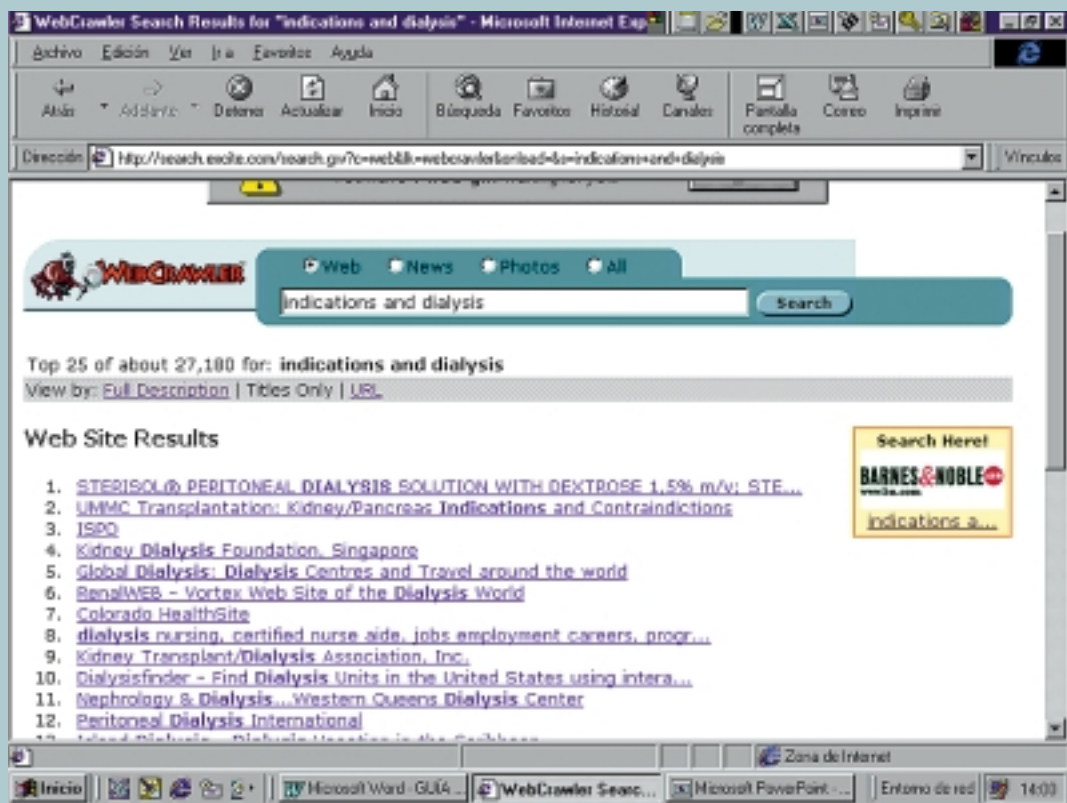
WebCrawler Search Results for "indications and dialysis" - Microsoft Internet Exp

Archivo Edición Ver Ir a Favoritos Ayuda

Atrás Adelante Detener Actualizar Inicio Búsqueda Favoritos Historial Canales Pantalla completa Correo Imprimir

Dirección http://search.excite.com/search.gw?c=web&lk=webcrawler&onload=&s=indications+and+dialysis Vínculos

WebCrawler

Web News Photos All

indications and dialysis

Search

Top 25 of about 27,180 for: indications and dialysis

View by: Full Description | Titles Only | URL

Web Site Results

1. STERISOL® PERITONEAL DIALYSIS SOLUTION WITH DEXTROSE 1.5% m/v; STE...
2. UMMC Transplantation: Kidney/Pancreas Indications and Contraindictions
3. ISPD
4. Kidney Dialysis Foundation, Singapore
5. Global Dialysis: Dialysis Centres and Travel around the world
6. RenalWEB - Vortex Web Site of the Dialysis World
7. Colorado HealthSite
8. dialysis nursing, certified nurse aide, jobs employment careers, progr...
9. Kidney Transplant/Dialysis Association, Inc.
10. Dialysisfinder - Find Dialysis Units in the United States using intera...
11. Nephrology & Dialysis...Western Queens Dialysis Center
12. Peritoneal Dialysis International

Search Here!

BARNES&NOBLE bn.com

indications a...

Zona de Internet

Inicio Microsoft Word - GUÍA ... WebCrawler Searc... Microsoft PowerPoint - ... Entorno de red 14:03